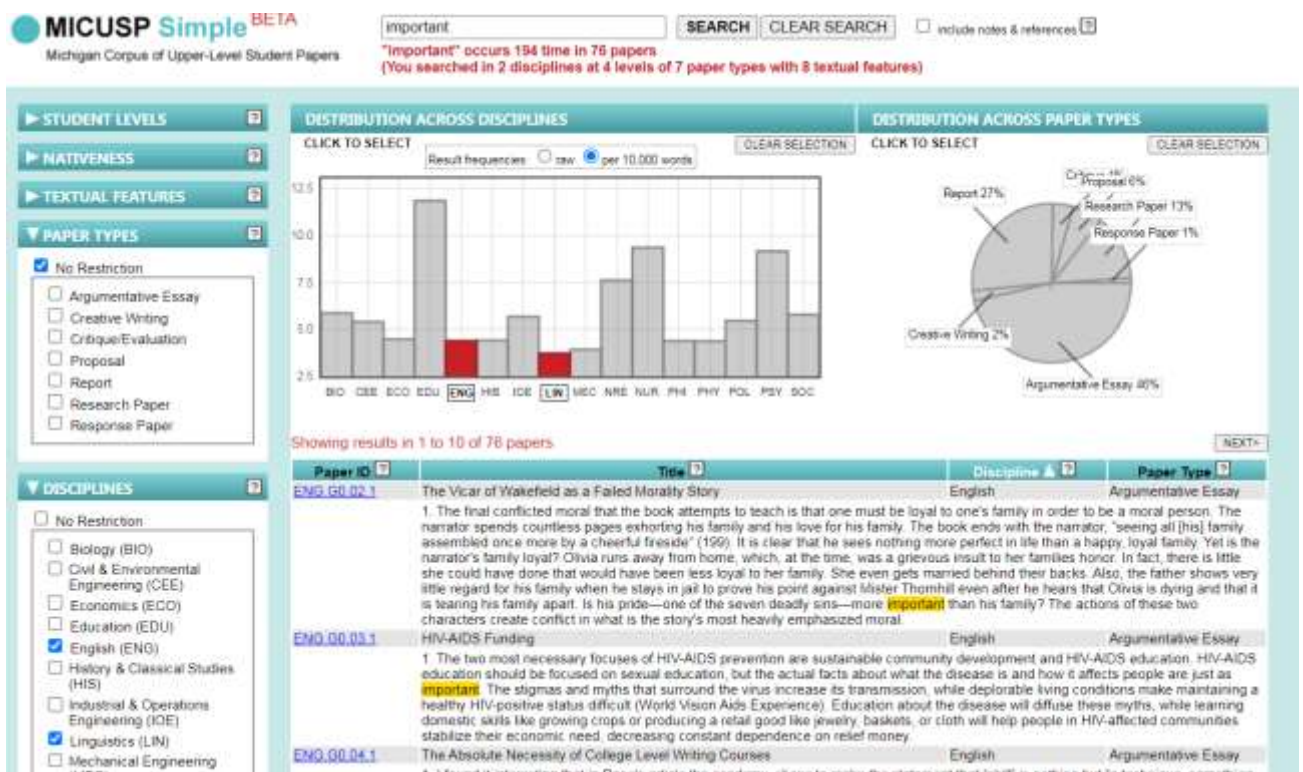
MICUSP Simple BETA
Michigan Corpus of Upper-Level Student Papers

important SEARCH CLEAR SEARCH include notes & references ?
"important" occurs 194 time in 76 papers
(You searched in 2 disciplines at 4 levels of 7 paper types with 8 textual features)

▶ STUDENT LEVELS ?
▶ NATIVENESS ?
▶ TEXTUAL FEATURES ?
▼ PAPER TYPES ?
No Restriction
Argumentative Essay
Creative Writing
Critique/Evaluation
Proposal
Report
Research Paper
Response Paper

▼ DISCIPLINES ?
No Restriction
Biology (BIO)
Civil & Environmental Engineering (CEE)
Economics (ECO)
Education (EDU)
English (ENG)
History & Classical Studies (HIS)
Industrial & Operations Engineering (IOE)
Linguistics (LIN)
Mechanical Engineering

DISTRIBUTION ACROSS DISCIPLINES
CLICK TO SELECT CLEAR SELECTION
Result frequencies raw per 10,000 words
12.5
10.0
7.5
5.0
2.5
BIO CEE ECO EDU ENG HIS IOE LIN MEC NRE NUR PHI PHY POL PSY SOC

DISTRIBUTION ACROSS PAPER TYPES
CLICK TO SELECT CLEAR SELECTION
Report 27%
Critique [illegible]
Proposal 6%
Research Paper 13%
Response Paper 1%
Creative Writing 2%
Argumentative Essay 46%

Showing results in 1 to 10 of 76 papers
NEXT>

| Paper ID ? | Title ? | Discipline ▲ ? | Paper Type ? |
|---|---|---|---|
| ENG.G0.02.1 | The Vicar of Wakefield as a Failed Morality Story | English | Argumentative Essay |
| | 1. The final conflicted moral that the book attempts to teach is that one must be loyal to one's family in order to be a moral person. The narrator spends countless pages exhorting his family and his love for his family. The book ends with the narrator, "seeing all [his] family assembled once more by a cheerful fireside" (199). It is clear that he sees nothing more perfect in life than a happy, loyal family. Yet is the narrator's family loyal? Olivia runs away from home, which, at the time, was a grievous insult to her families honor. In fact, there is little she could have done that would have been less loyal to her family. She even gets married behind their backs. Also, the father shows very little regard for his family when he stays in jail to prove his point against Mister Thornhill even after he hears that Olivia is dying and that it is tearing his family apart. Is his pride—one of the seven deadly sins—more important than his family? The actions of these two characters create conflict in what is the story's most heavily emphasized moral. | | |
| ENG.G0.03.1 | HIV-AIDS Funding | English | Argumentative Essay |
| | 1. The two most necessary focuses of HIV-AIDS prevention are sustainable community development and HIV-AIDS education. HIV-AIDS education should be focused on sexual education, but the actual facts about what the disease is and how it affects people are just as important. The stigmas and myths that surround the virus increase its transmission, while deplorable living conditions make maintaining a healthy HIV-positive status difficult (World Vision Aids Experience). Education about the disease will diffuse these myths, while learning domestic skills like growing crops or producing a retail good like jewelry, baskets, or cloth will help people in HIV-affected communities stabilize their economic need, decreasing constant dependence on relief money. | | |
| ENG.G0.04.1 | The Absolute Necessity of College Level Writing Courses | English | Argumentative Essay |